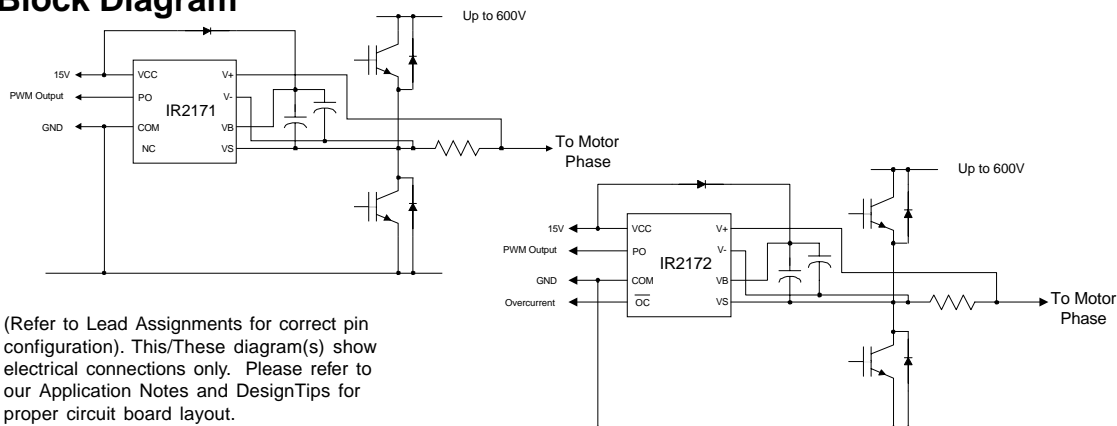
Block Diagram

Up to 600V

15V
PWM Output
GND

VCC
PO
COM
NC
IR2171
V+
V-
VB
VS

To Motor Phase

Up to 600V

15V
PWM Output
GND
Overcurrent

VCC
PO
COM
$\overline{OC}$
IR2172
V+
V-
VB
VS

To Motor Phase

(Refer to Lead Assignments for correct pin configuration). This/These diagram(s) show electrical connections only. Please refer to our Application Notes and DesignTips for proper circuit board layout.